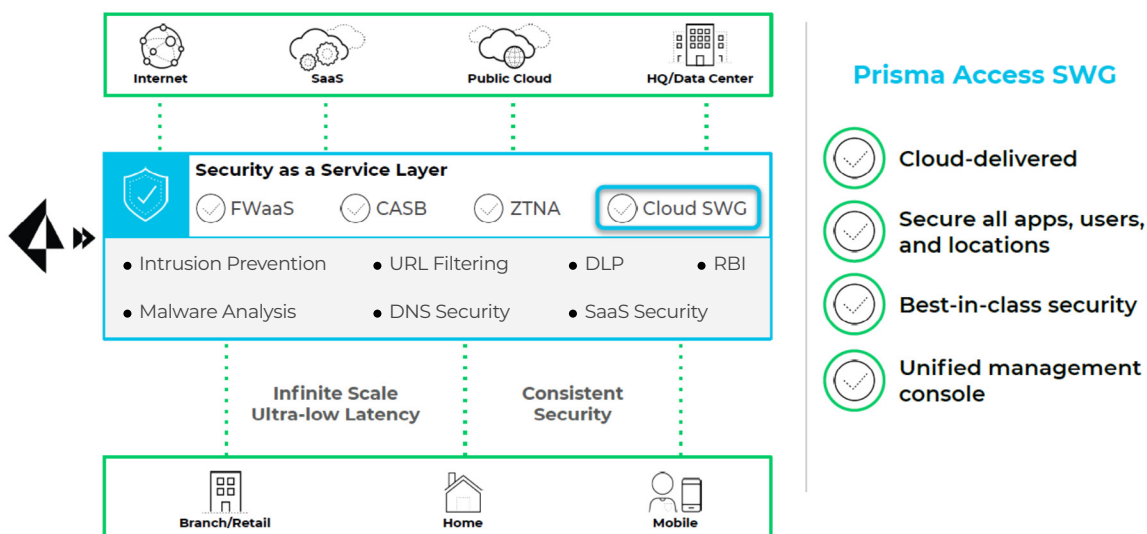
Internet
SaaS
Public Cloud
HQ/Data Center

Security as a Service Layer
FWaaS
CASB
ZTNA
Cloud SWG

• Intrusion Prevention
• URL Filtering
• DLP
• RBI
• Malware Analysis
• DNS Security
• SaaS Security

Infinite Scale
Ultra-low Latency

Consistent
Security

Branch/Retail
Home
Mobile

Prisma Access SWG

Cloud-delivered

Secure all apps, users, and locations

Best-in-class security

Unified management console